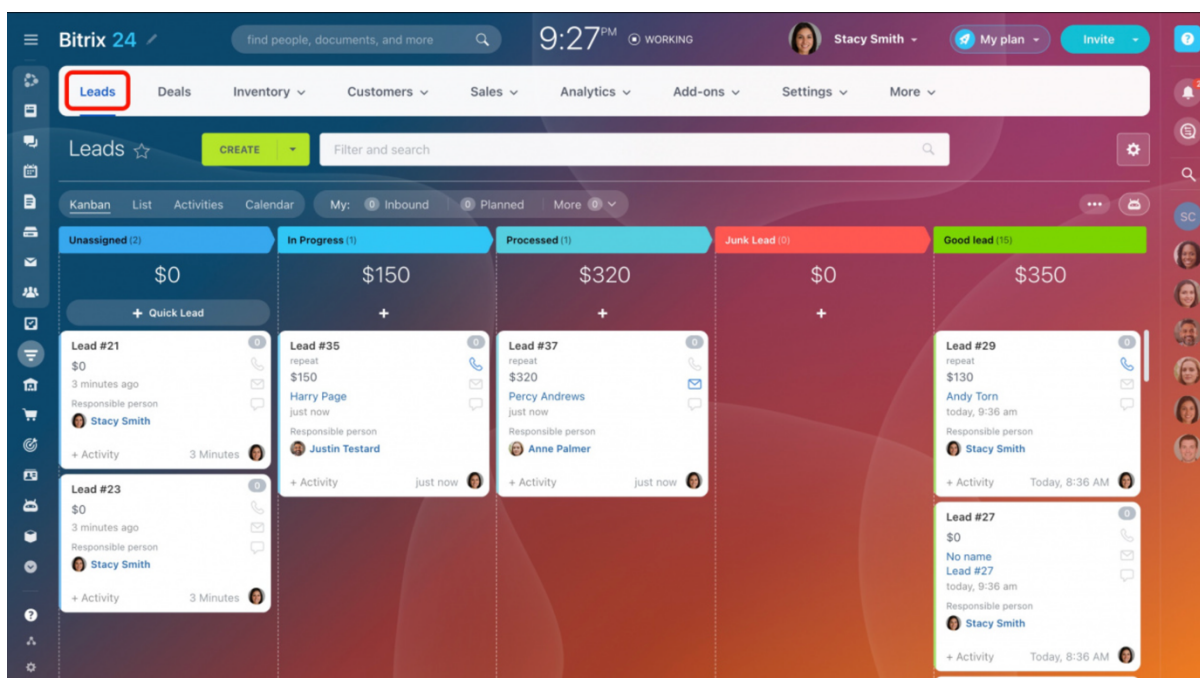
Bitrix 24

find people, documents, and more

9:27 PM WORKING

Stacy Smith

My plan

Invite

Leads Deals Inventory Customers Sales Analytics Add-ons Settings More

Leads

CREATE

Filter and search

Kanban List Activities Calendar

My: 0 Inbound 0 Planned More 0

Unassigned (2)

$0

Quick Lead

Lead #21
$0
3 minutes ago
Responsible person
Stacy Smith
+ Activity 3 Minutes

Lead #23
$0
3 minutes ago
Responsible person
Stacy Smith
+ Activity 3 Minutes

In Progress (1)

$150

Lead #35
repeat
$150
Harry Page
just now
Responsible person
Justin Testard
+ Activity just now

Processed (1)

$320

Lead #37
repeat
$320
Percy Andrews
just now
Responsible person
Anne Palmer
+ Activity just now

Junk Lead (0)

$0

Good lead (15)

$350

Lead #29
repeat
$130
Andy Torn
today, 9:36 am
Responsible person
Stacy Smith
+ Activity Today, 8:36 AM

Lead #27
$0
No name
Lead #27
today, 9:36 am
Responsible person
Stacy Smith
+ Activity Today, 8:36 AM

SC